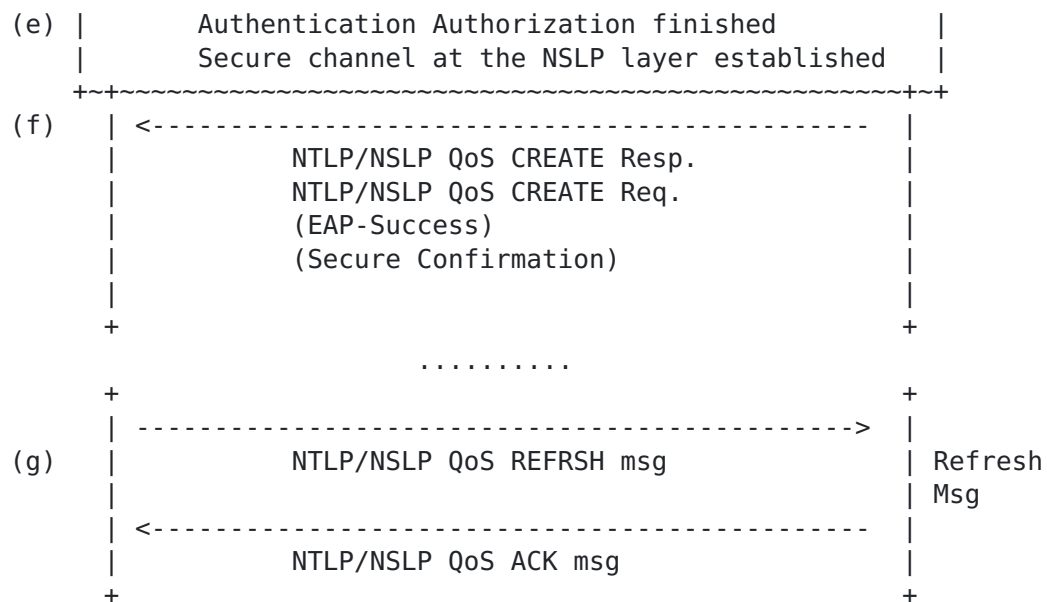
(e) |        Authentication Authorization finished                |
    |        Secure channel at the NSLP layer established         |
    +~+~~~~~~~~~~~~~~~~~~~~~~~~~~~~~~~~~~~~~~~~~~~~~~~~~~~~~~~~~~+~+
(f)   | <------------------------------------------------        |
      |          NTLP/NSLP QoS CREATE Resp.                      |
      |          NTLP/NSLP QoS CREATE Req.                       |
      |          (EAP-Success)                                   |
      |          (Secure Confirmation)                           |
      |                                                          |
      +                                                          +

                          ..........

      +                                                          +
      | ------------------------------------------------>        |
(g)   |          NTLP/NSLP QoS REFRSH msg                        | Refresh
      |                                                          | Msg
      | <------------------------------------------------        |
      |          NTLP/NSLP QoS ACK msg                           |
      +                                                          +